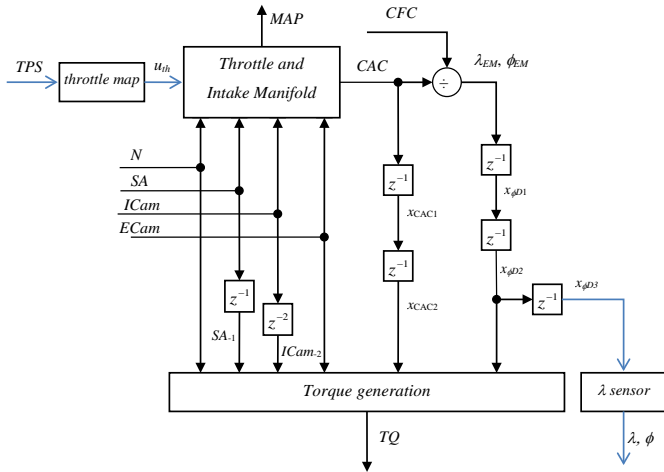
MAP

CFC

TPS

throttle map

$u_{th}$

Throttle and Intake Manifold

CAC

$\div$

$\lambda_{EM}$, $\phi_{EM}$

N

SA

ICam

ECam

$z^{-1}$

$z^{-1}$

$x_{\phi D1}$

$x_{CAC1}$

$z^{-1}$

$z^{-1}$

$x_{\phi D2}$

$x_{CAC2}$

$z^{-1}$

$x_{\phi D3}$

$z^{-1}$

$z^{-2}$

$SA_{-1}$

$ICam_{-2}$

Torque generation

$\lambda$ sensor

TQ

$\lambda$, $\phi$